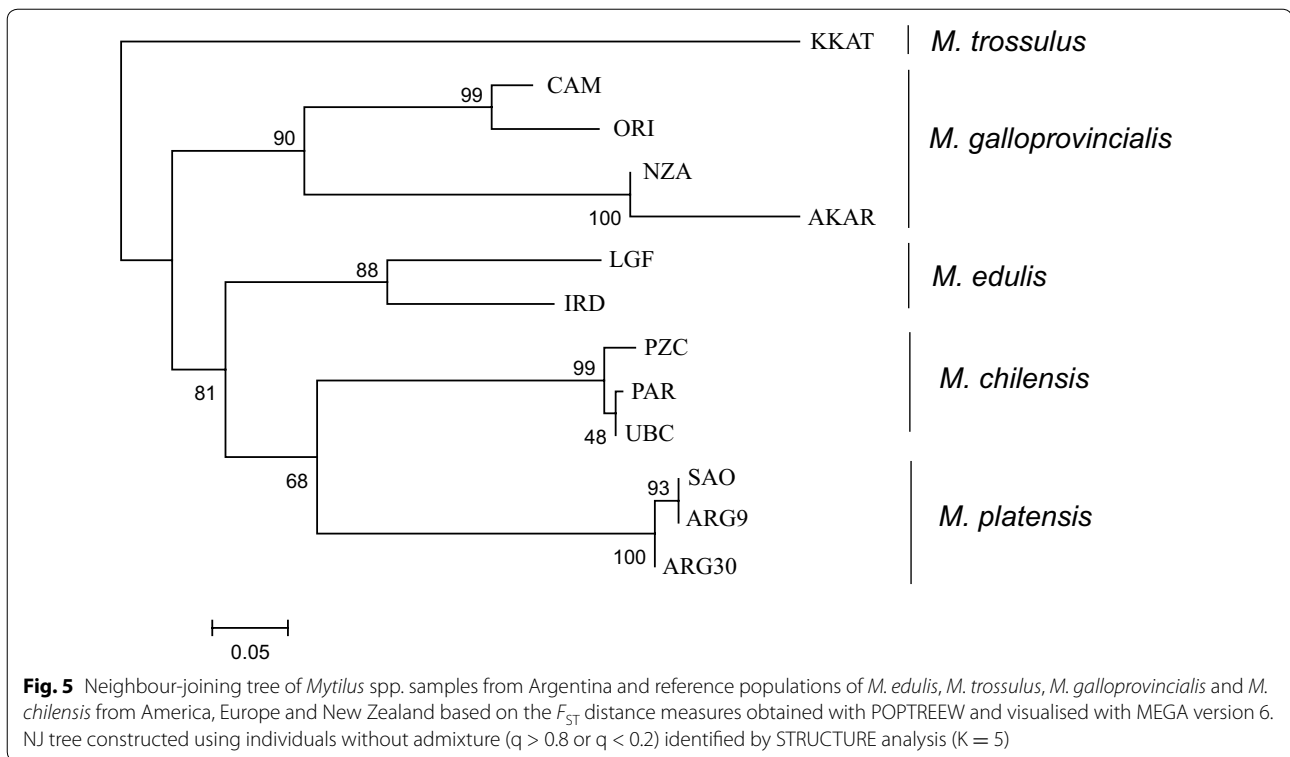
KKAT | M. trossulus

99 CAM
90 ORI | M. galloprovincialis
NZA
100 AKAR

88 LGF | M. edulis
IRD

99 PZC
81 PAR | M. chilensis
48 UBC

68 93 SAO
ARG9 | M. platensis
100 ARG30

0.05

**Fig. 5** Neighbour-joining tree of *Mytilus* spp. samples from Argentina and reference populations of *M. edulis*, *M. trossulus*, *M. galloprovincialis* and *M. chilensis* from America, Europe and New Zealand based on the $F_{ST}$ distance measures obtained with POPTREEW and visualised with MEGA version 6. NJ tree constructed using individuals without admixture (q > 0.8 or q < 0.2) identified by STRUCTURE analysis (K = 5)